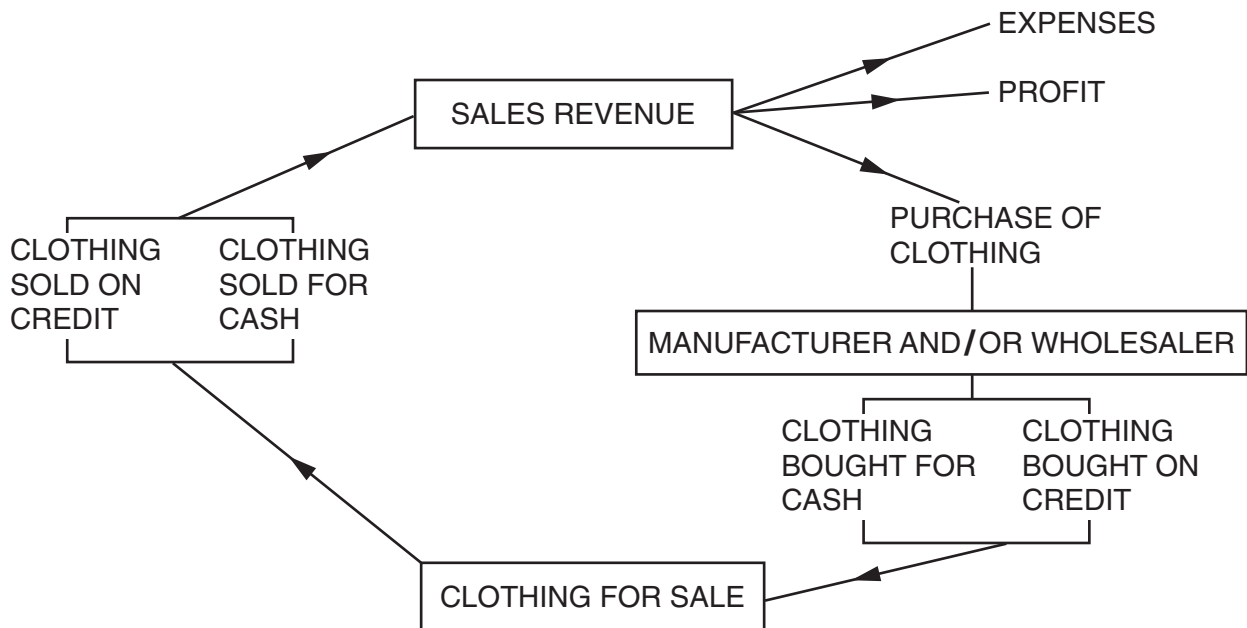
SALES REVENUE

EXPENSES

PROFIT

PURCHASE OF CLOTHING

MANUFACTURER AND/OR WHOLESALER

CLOTHING BOUGHT FOR CASH

CLOTHING BOUGHT ON CREDIT

CLOTHING FOR SALE

CLOTHING SOLD ON CREDIT

CLOTHING SOLD FOR CASH